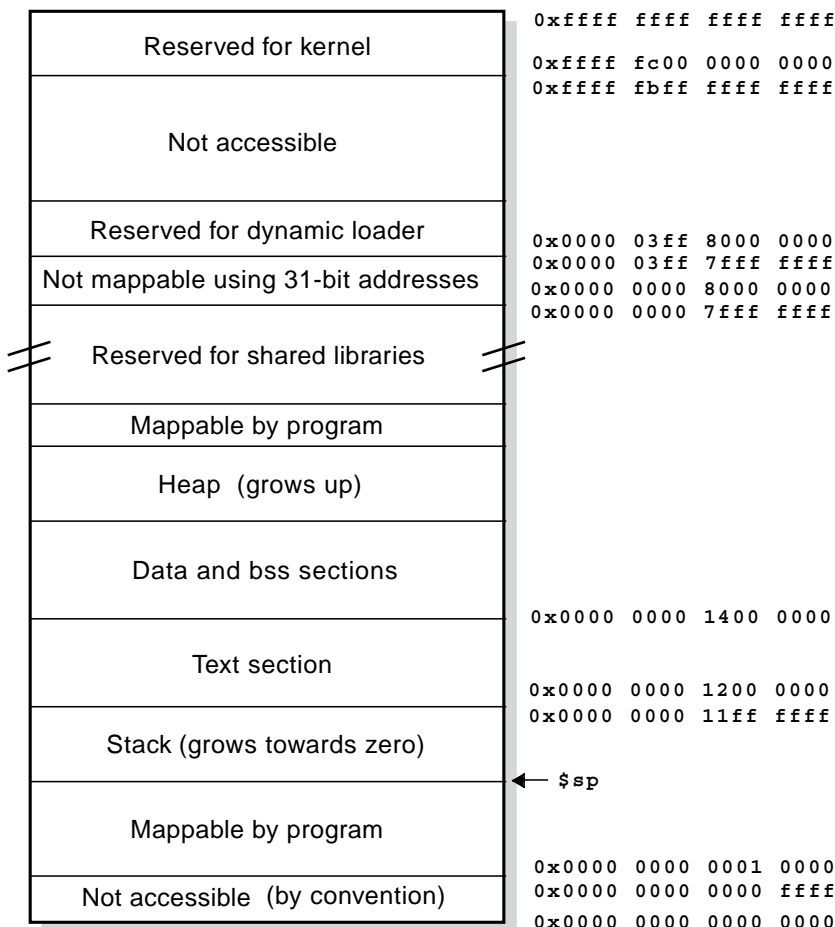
Reserved for kernel

0xffff ffff ffff ffff
0xffff fc00 0000 0000
0xffff fbff ffff ffff

Not accessible

Reserved for dynamic loader

0x0000 03ff 8000 0000
0x0000 03ff 7fff ffff

Not mappable using 31-bit addresses

0x0000 0000 8000 0000
0x0000 0000 7fff ffff

Reserved for shared libraries

Mappable by program

Heap (grows up)

Data and bss sections

0x0000 0000 1400 0000

Text section

0x0000 0000 1200 0000
0x0000 0000 11ff ffff

Stack (grows towards zero)

$sp

Mappable by program

0x0000 0000 0001 0000
0x0000 0000 0000 ffff

Not accessible (by convention)

0x0000 0000 0000 0000